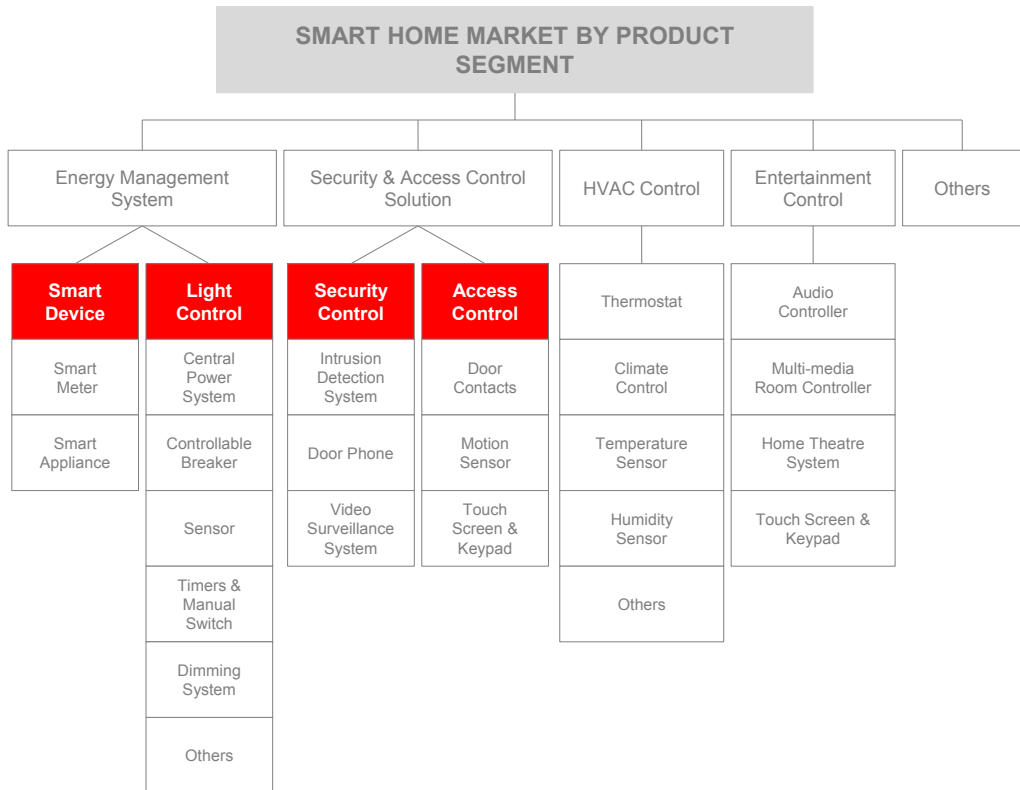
SMART HOME MARKET BY PRODUCT SEGMENT

Energy Management System

Smart Device

Smart Meter

Smart Appliance

Light Control

Central Power System

Controllable Breaker

Sensor

Timers & Manual Switch

Dimming System

Others

Security & Access Control Solution

Security Control

Intrusion Detection System

Door Phone

Video Surveillance System

Access Control

Door Contacts

Motion Sensor

Touch Screen & Keypad

HVAC Control

Thermostat

Climate Control

Temperature Sensor

Humidity Sensor

Others

Entertainment Control

Audio Controller

Multi-media Room Controller

Home Theatre System

Touch Screen & Keypad

Others